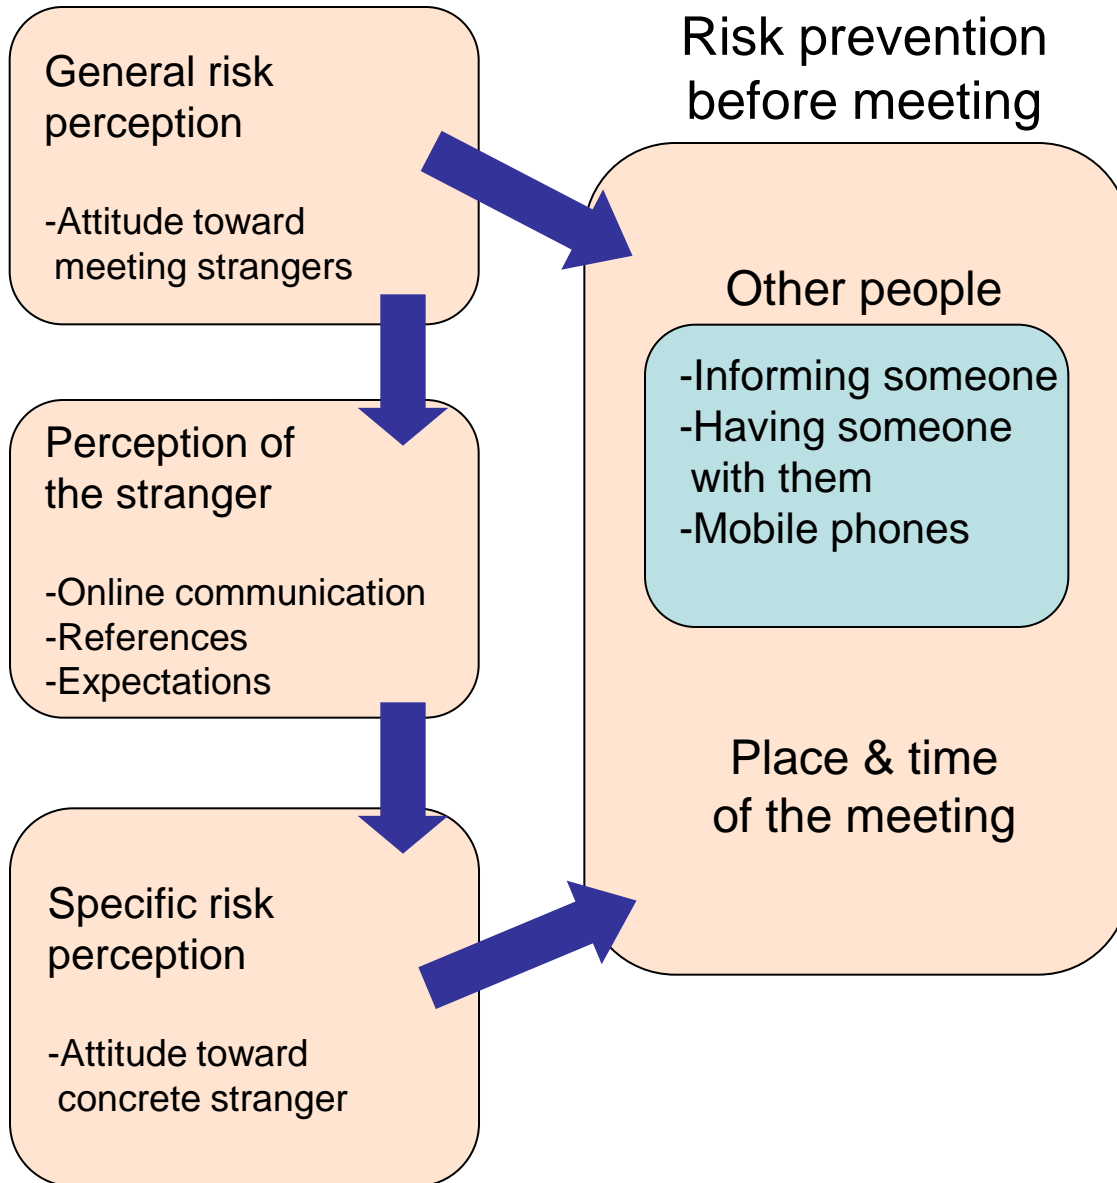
General risk perception

-Attitude toward meeting strangers

Perception of the stranger

-Online communication
-References
-Expectations

Specific risk perception

-Attitude toward concrete stranger

Risk prevention before meeting

Other people

-Informing someone
-Having someone with them
-Mobile phones

Place & time of the meeting